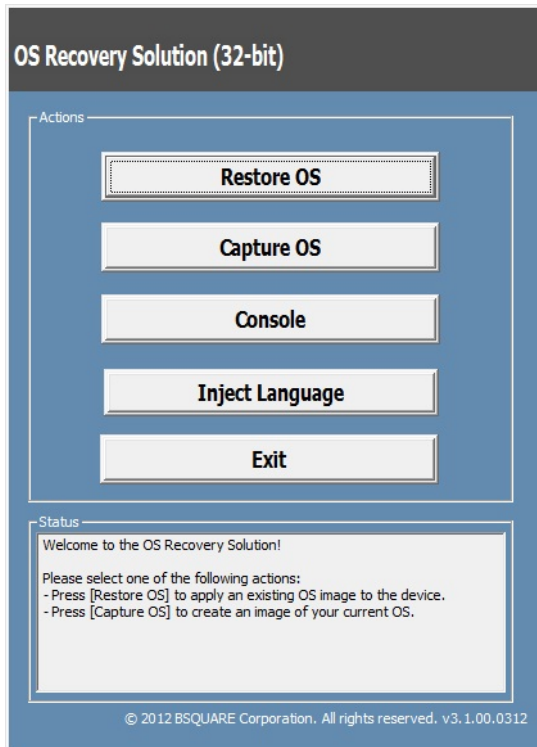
OS Recovery Solution (32-bit)

Actions

Restore OS

Capture OS

Console

Inject Language

Exit

Status

Welcome to the OS Recovery Solution!

Please select one of the following actions:
- Press [Restore OS] to apply an existing OS image to the device.
- Press [Capture OS] to create an image of your current OS.

© 2012 BSQUARE Corporation. All rights reserved. v3.1.00.0312